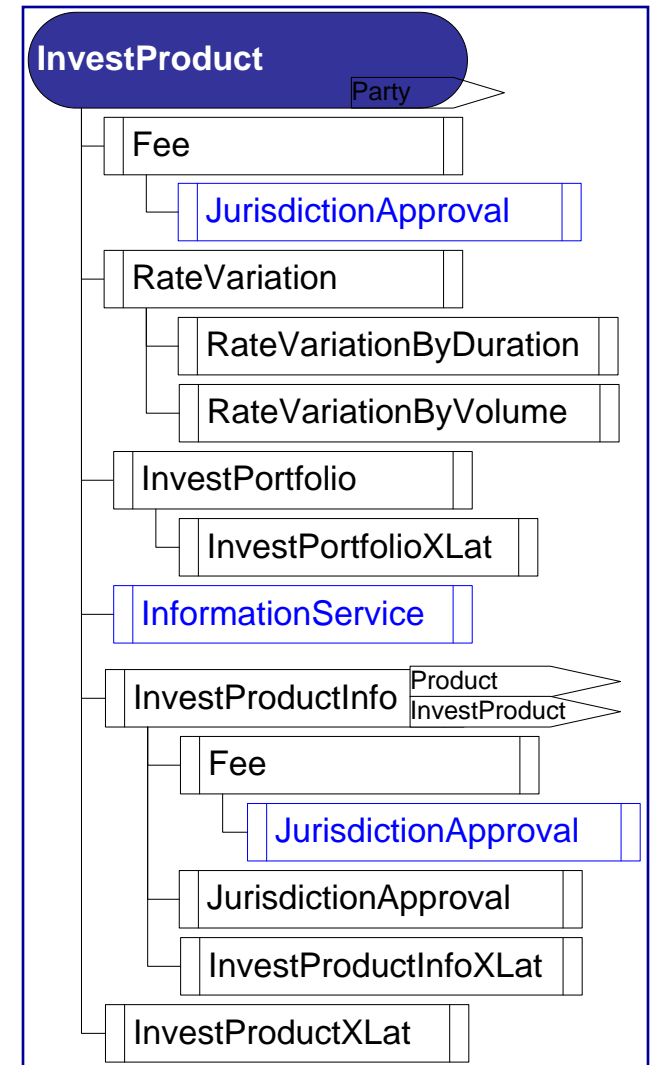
InvestProduct
Party
Fee
JurisdictionApproval
RateVariation
RateVariationByDuration
RateVariationByVolume
InvestPortfolio
InvestPortfolioXLat
InformationService
InvestProductInfo
Product
InvestProduct
Fee
JurisdictionApproval
JurisdictionApproval
InvestProductInfoXLat
InvestProductXLat